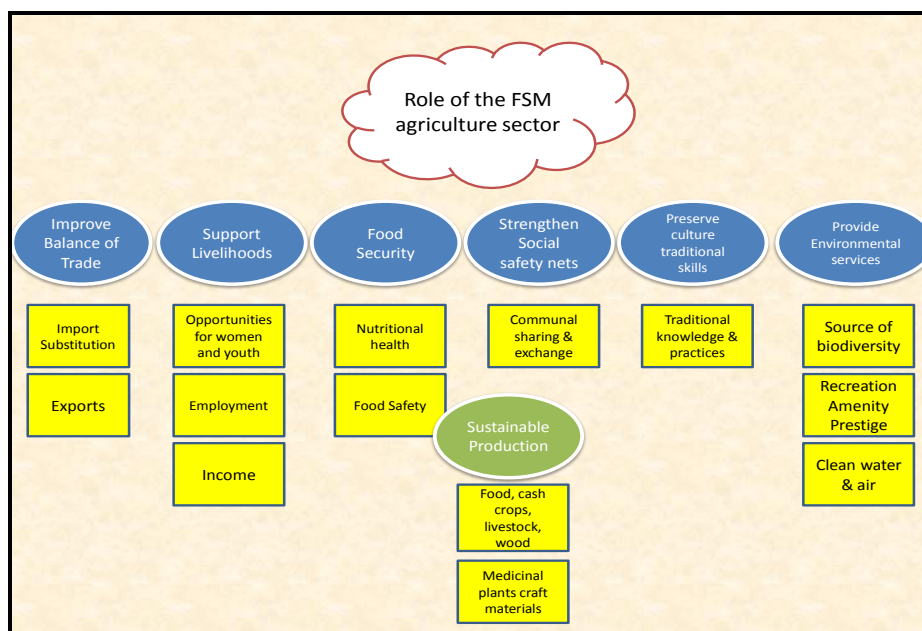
Role of the FSM agriculture sector

Improve Balance of Trade

Import Substitution

Exports

Support Livelihoods

Opportunities for women and youth

Employment

Income

Food Security

Nutritional health

Food Safety

Strengthen Social safety nets

Communal sharing & exchange

Preserve culture traditional skills

Traditional knowledge & practices

Provide Environmental services

Source of biodiversity

Recreation Amenity Prestige

Clean water & air

Sustainable Production

Food, cash crops, livestock, wood

Medicinal plants craft materials